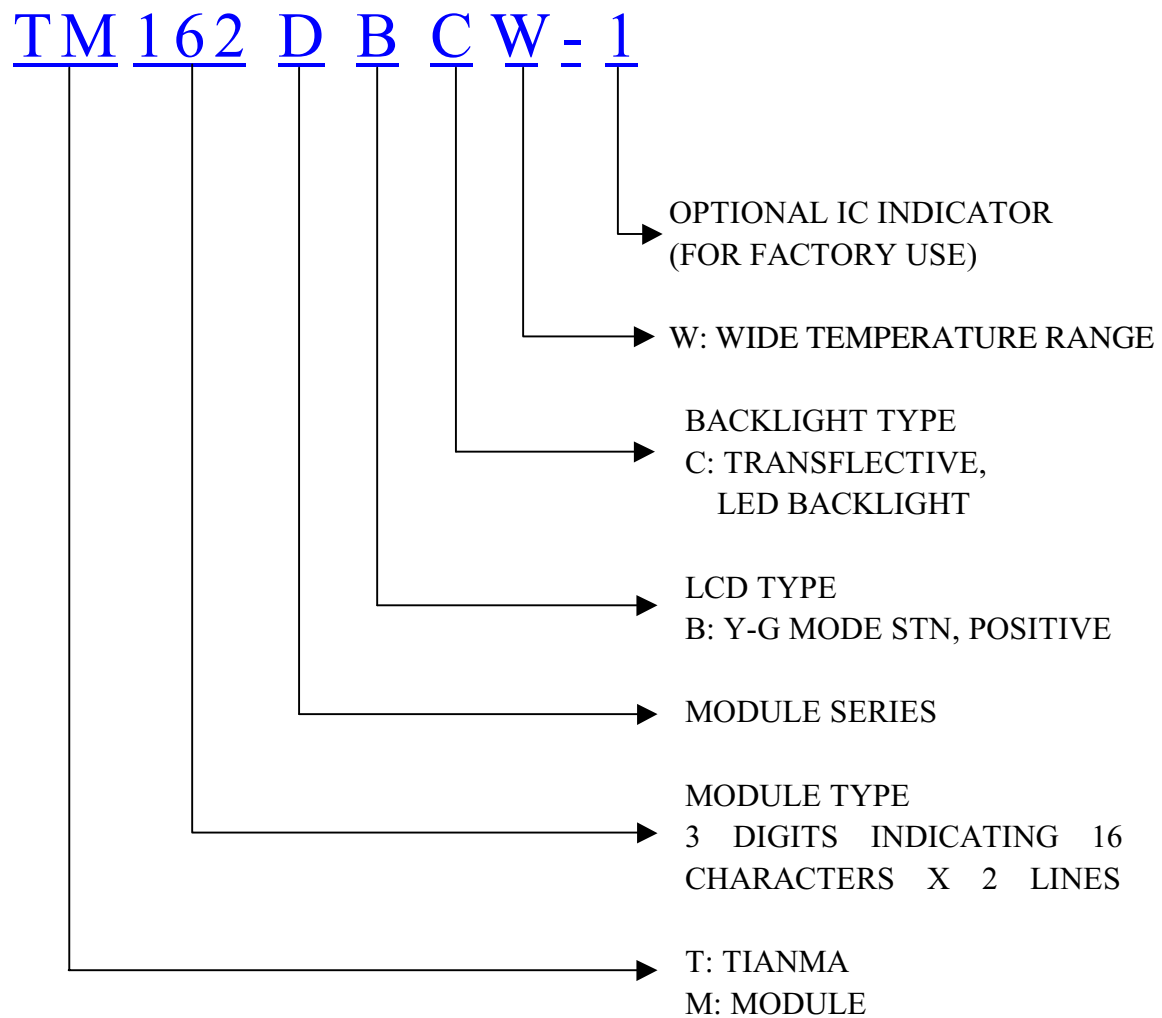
TM 162 D B C W - 1

OPTIONAL IC INDICATOR
(FOR FACTORY USE)

W: WIDE TEMPERATURE RANGE

BACKLIGHT TYPE
C: TRANSFLECTIVE,
LED BACKLIGHT

LCD TYPE
B: Y-G MODE STN, POSITIVE

MODULE SERIES

MODULE TYPE
3 DIGITS INDICATING 16 CHARACTERS X 2 LINES

T: TIANMA
M: MODULE